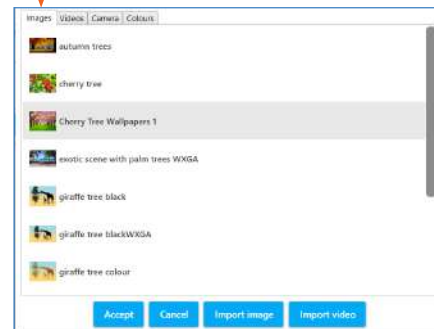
Images | Videos | Camera | Colours

autumn trees

cherry tree

Cherry Tree Wallpapers 1

exotic scene with palm trees WXGA

giraffe tree black

giraffe tree blackWXGA

giraffe tree colour

Accept | Cancel | Import image | Import video